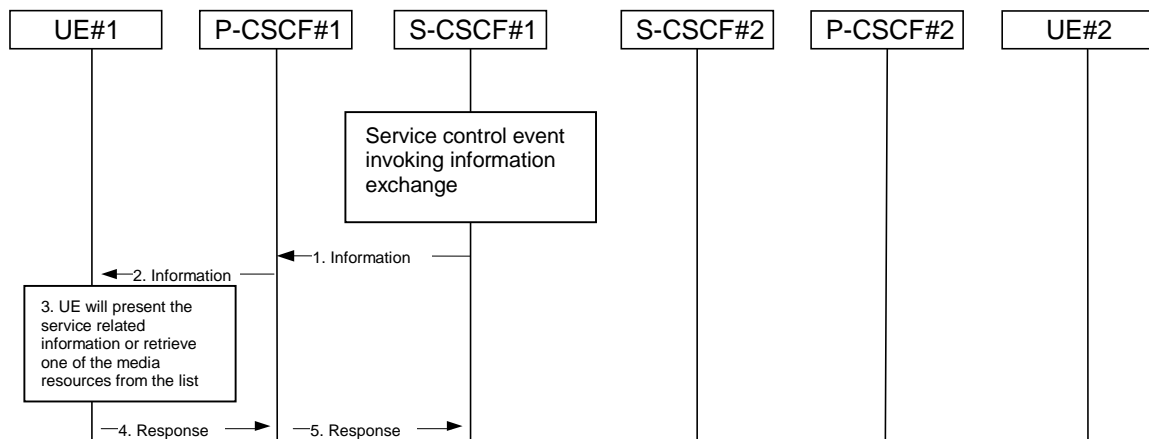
UE#1

P-CSCF#1

S-CSCF#1

S-CSCF#2

P-CSCF#2

UE#2

Service control event invoking information exchange

1. Information

2. Information

3. UE will present the service related information or retrieve one of the media resources from the list

4. Response

5. Response